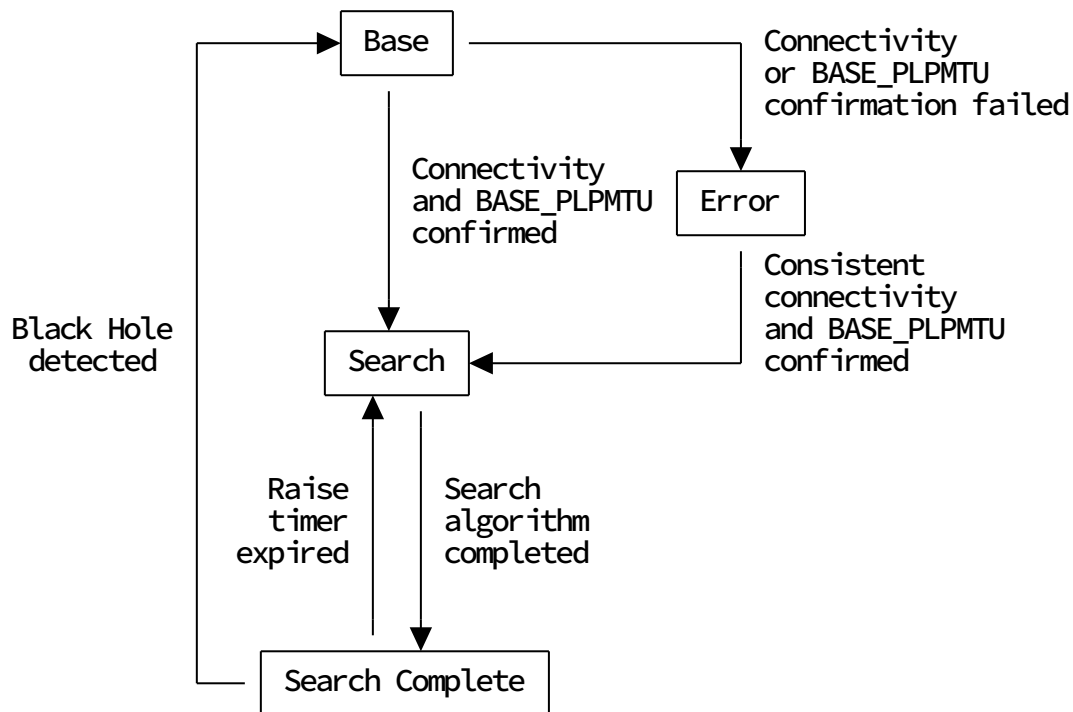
Base

Connectivity or BASE_PLPMTU confirmation failed

Connectivity and BASE_PLPMTU confirmed

Error

Consistent connectivity and BASE_PLPMTU confirmed

Black Hole detected

Search

Raise timer expired

Search algorithm completed

Search Complete